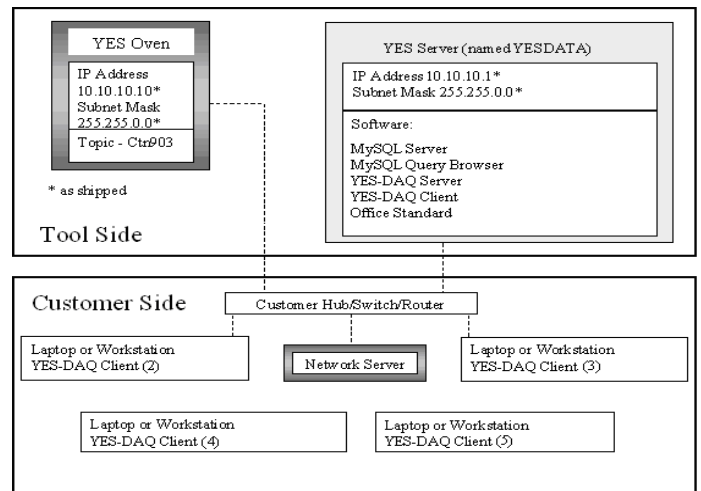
YES Oven

IP Address
10.10.10.10*
Subnet Mask
255.255.0.0*

Topic - Ctrl903

* as shipped

Tool Side

YES Server (named YESDATA)

IP Address 10.10.10.1*
Subnet Mask 255.255.0.0*

Software:

MySQL Server
MySQL Query Browser
YES-DAQ Server
YES-DAQ Client
Office Standard

Customer Side

Customer Hub/Switch/Router

Laptop or Workstation
YES-DAQ Client (2)

Network Server

Laptop or Workstation
YES-DAQ Client (3)

Laptop or Workstation
YES-DAQ Client (4)

Laptop or Workstation
YES-DAQ Client (5)